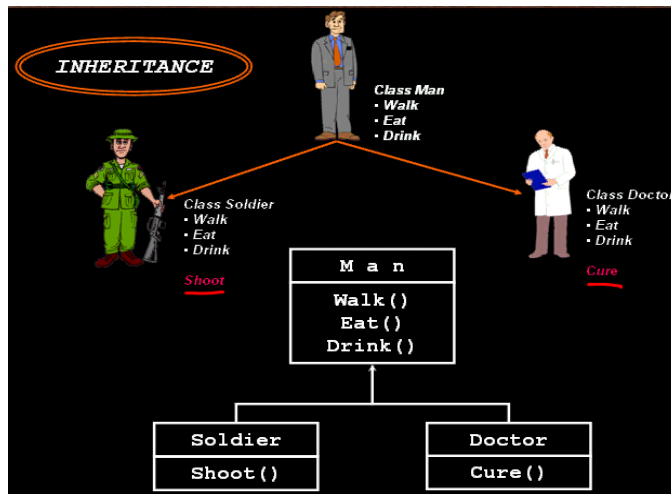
INHERITANCE

Class Man
• Walk
• Eat
• Drink

Class Soldier
• Walk
• Eat
• Drink
Shoot

Class Doctor
• Walk
• Eat
• Drink
Cure

| Man |
|---|
| Walk() Eat() Drink() |

| Soldier |
|---|
| Shoot() |

| Doctor |
|---|
| Cure() |